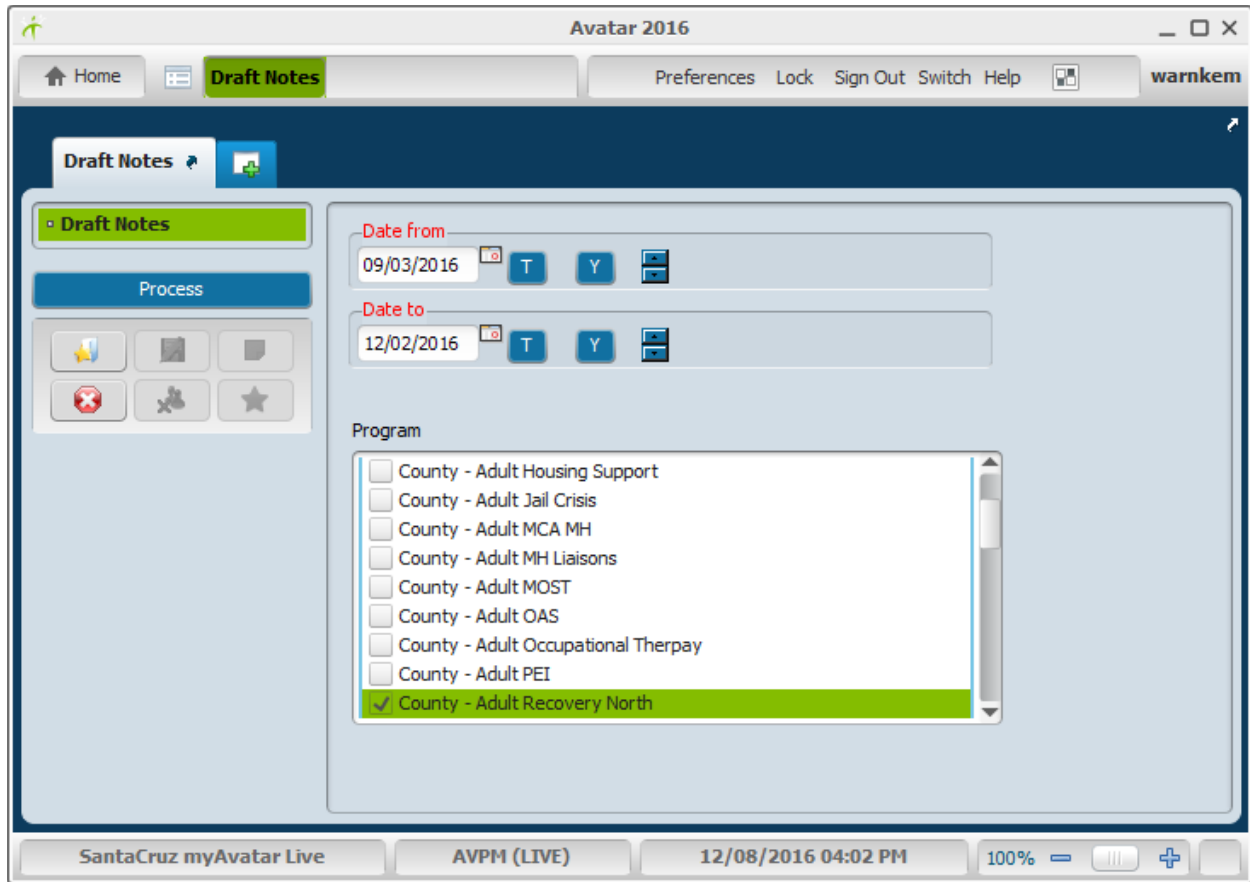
Avatar 2016

Home
Draft Notes
Preferences Lock Sign Out Switch Help
warnkem

Draft Notes

Draft Notes

Process

Date from
09/03/2016 T Y

Date to
12/02/2016 T Y

Program
County - Adult Housing Support
County - Adult Jail Crisis
County - Adult MCA MH
County - Adult MH Liaisons
County - Adult MOST
County - Adult OAS
County - Adult Occupational Therpay
County - Adult PEI
County - Adult Recovery North

SantaCruz myAvatar Live
AVPM (LIVE)
12/08/2016 04:02 PM
100%